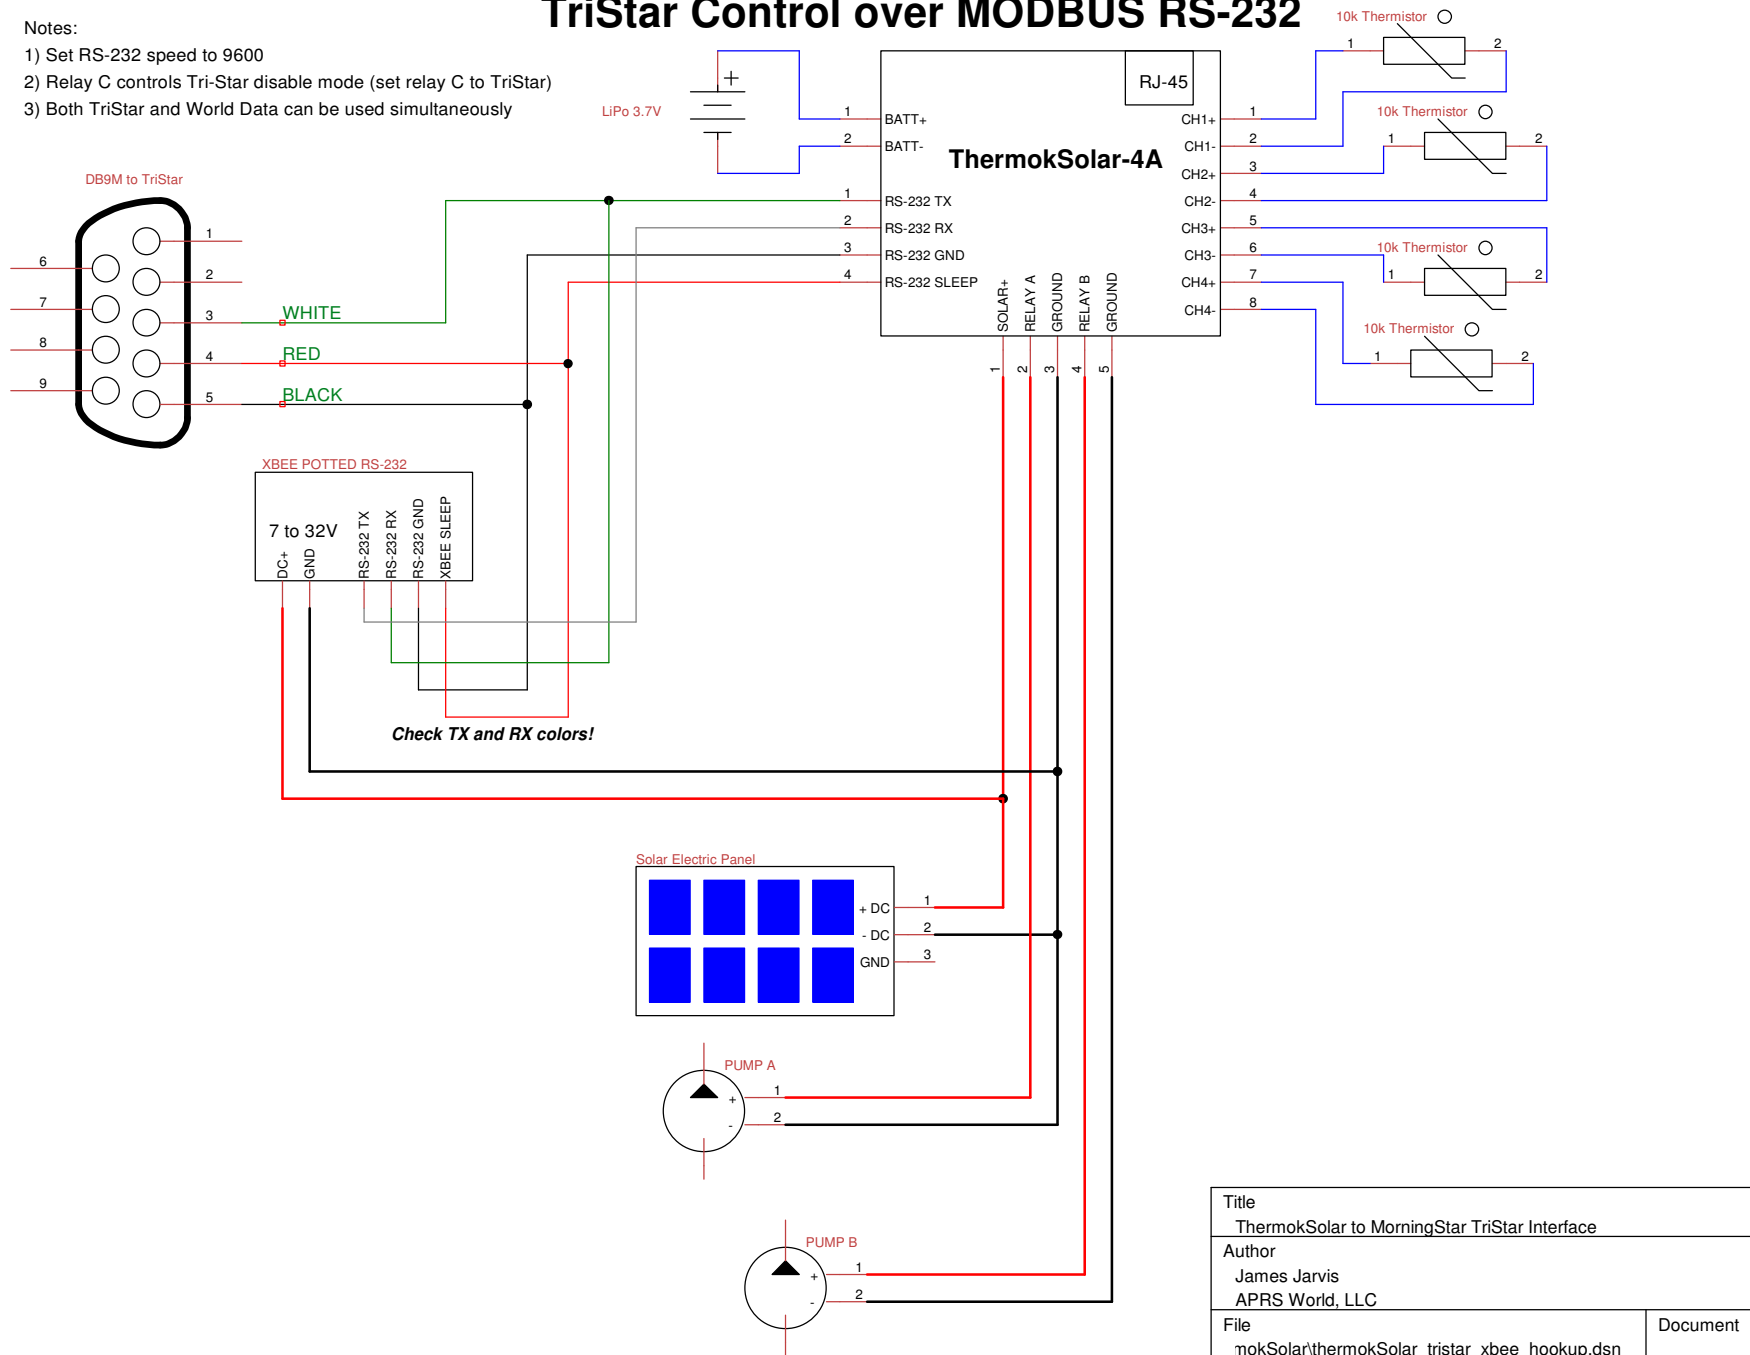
TriStar Control over MODBUS RS-232

Notes:
1) Set RS-232 speed to 9600
2) Relay C controls Tri-Star disable mode (set relay C to TriStar)
3) Both TriStar and World Data can be used simultaneously

LiPo 3.7V

DB9M to TriStar

1
2
3
4
5
6
7
8
9

WHITE
RED
BLACK

RJ-45

ThermokSolar-4A

1 BATT+
2 BATT-
1 RS-232 TX
2 RS-232 RX
3 RS-232 GND
4 RS-232 SLEEP

SOLAR+ RELAY A GROUND RELAY B GROUND
1 2 3 4 5

CH1+ 1
CH1- 2
CH2+ 3
CH2- 4
CH3+ 5
CH3- 6
CH4+ 7
CH4- 8

10k Thermistor 1 2
10k Thermistor 1 2
10k Thermistor 1 2
10k Thermistor 1 2

XBEE POTTED RS-232
7 to 32V
DC+ GND RS-232 TX RS-232 RX RS-232 GND XBEE SLEEP

Check TX and RX colors!

Solar Electric Panel
+ DC 1
- DC 2
GND 3

PUMP A
+ 1
- 2

PUMP B
+ 1
- 2

Title
ThermokSolar to MorningStar TriStar Interface
Author
James Jarvis
APRS World, LLC
File
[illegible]mokSolar\thermokSolar_tristar_xbee_hookup.dsn
Document